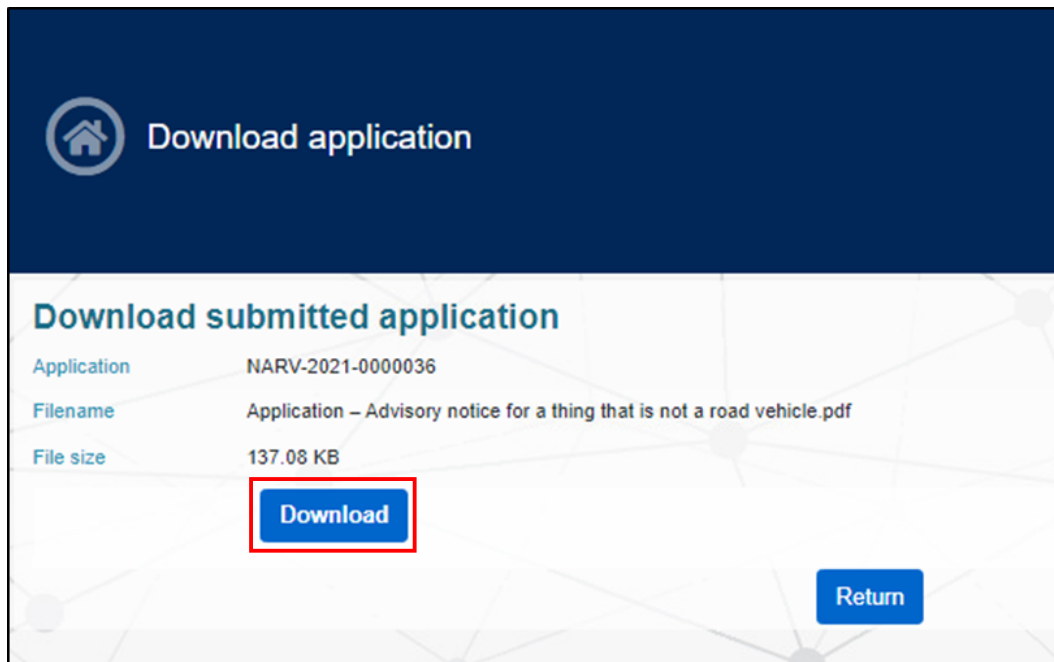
Download application

Download submitted application

| | |
|---|---|
| Application | NARV-2021-0000036 |
| Filename | Application – Advisory notice for a thing that is not a road vehicle.pdf |
| File size | 137.08 KB |

Download

Return